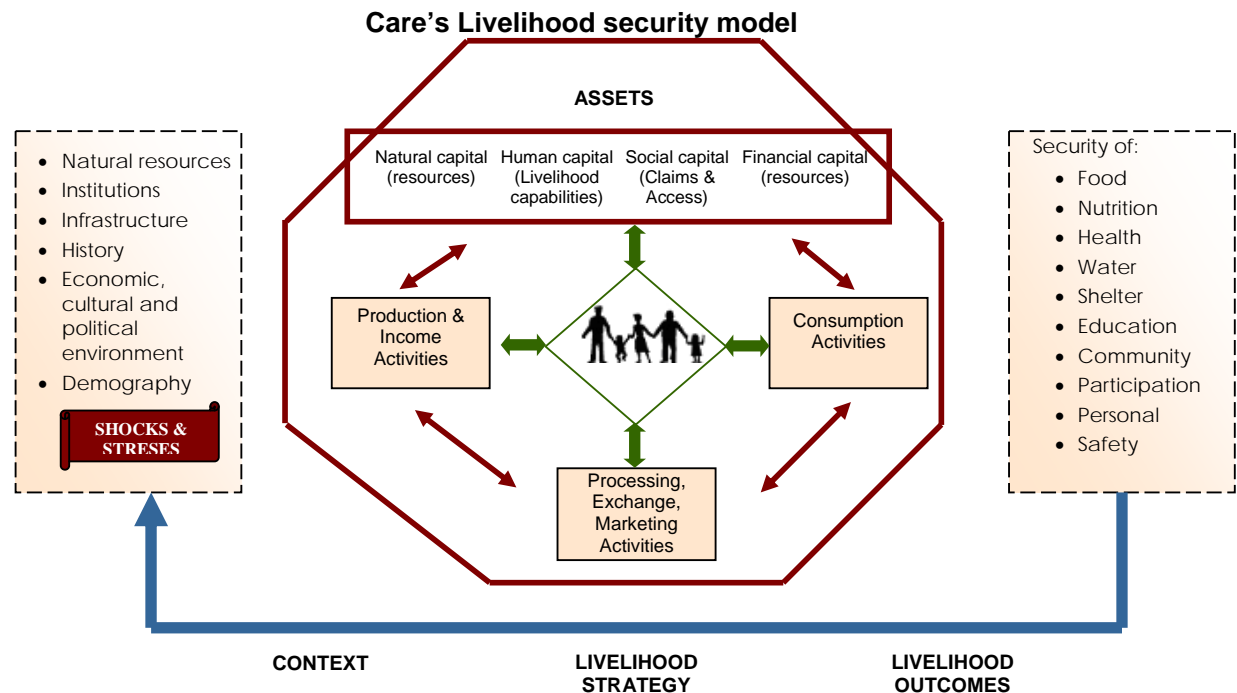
Care's Livelihood security model

- Natural resources
- Institutions
- Infrastructure
- History
- Economic, cultural and political environment
- Demography

SHOCKS & STRESES

ASSETS

Natural capital (resources)

Human capital (Livelihood capabilities)

Social capital (Claims & Access)

Financial capital (resources)

Production & Income Activities

Consumption Activities

Processing, Exchange, Marketing Activities

Security of:
- Food
- Nutrition
- Health
- Water
- Shelter
- Education
- Community
- Participation
- Personal
- Safety

CONTEXT

LIVELIHOOD STRATEGY

LIVELIHOOD OUTCOMES